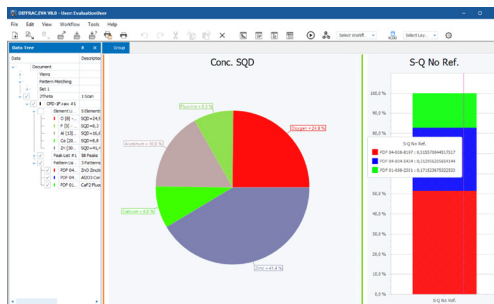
DIFFRAC.EVA V6.0 - User: Evaluationiser

File Edit View Workflow Tools Help

Select Instr. Select Lay...

Data Tree

Data Description

Document
Wizard
Pattern Matching
Set 1
2Theta 1 Scan
CPD-IP raw #1
Element Li... 5 Elements
O (8) -... SQD=24,5
F (9) -... SQD=8,3
Al (13)... SQD=30,4
Ca (20)... SQD=8,3
Zn (30)... SQD=41,8
Peak List #1 58 Peaks
Pattern Lis... 3 Patterns
PDF 04... ZnO Zincite
PDF 04... Al2O3 Cor
PDF 01... CaF2 Fluo

Group

Conc. SQD

Fluorine = 8.3 %
Aluminium = 30.0 %
Oxygen = 24.5 %
Calcium = 8.3 %
Zinc = 41.8 %

S-Q No Ref.

100,0 %
90,0 %
80,0 %
70,0 %
60,0 %
50,0 %
40,0 %
30,0 %
20,0 %
10,0 %
0,0 %

S-Q No Ref.

PDF 04-008-8197 ; 0,3220756446117517
PDF 04-004-2434 ; 0,1523592255004344
PDF 01-008-2201 ; 0,1715229675022303